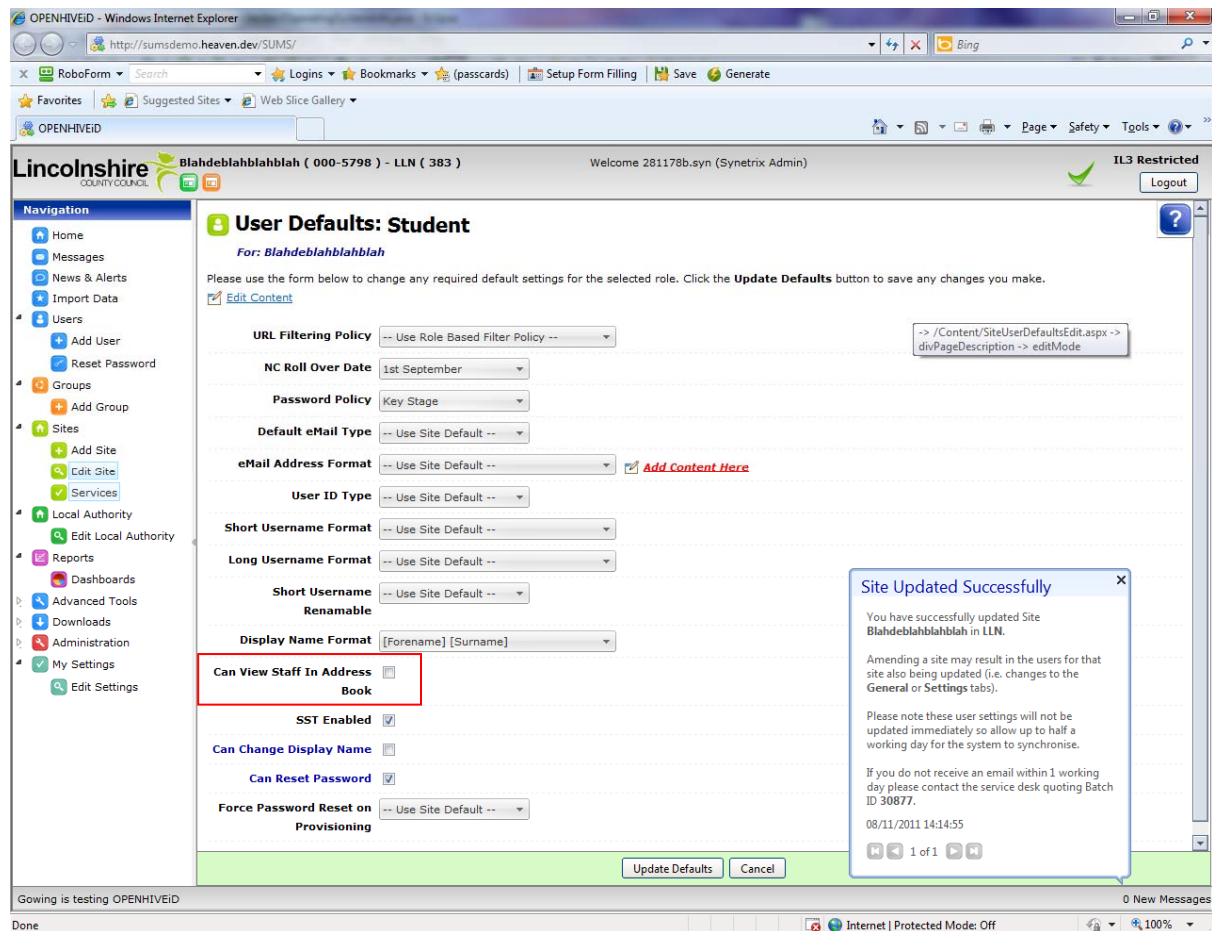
OPENHIVEiD - Windows Internet Explorer

http://sumsdemo.heaven.dev/SUMS/

Bing

RoboForm Search Logins Bookmarks (passcards) Setup Form Filling Save Generate

Favorites Suggested Sites Web Slice Gallery

OPENHIVEiD

Page Safety Tools

Lincolnshire COUNTY COUNCIL

Blahdeblahblahblah ( 000-5798 ) - LLN ( 383 )

Welcome 281178b.syn (Synetrix Admin)

IL3 Restricted

Logout

Navigation

Home
Messages
News & Alerts
Import Data
Users
Add User
Reset Password
Groups
Add Group
Sites
Add Site
Edit Site
Services
Local Authority
Edit Local Authority
Reports
Dashboards
Advanced Tools
Downloads
Administration
My Settings
Edit Settings

User Defaults: Student

For: Blahdeblahblahblah

Please use the form below to change any required default settings for the selected role. Click the **Update Defaults** button to save any changes you make.

Edit Content

-> /Content/SiteUserDefaultsEdit.aspx -> divPageDescription -> editMode

URL Filtering Policy -- Use Role Based Filter Policy --
NC Roll Over Date 1st September
Password Policy Key Stage
Default eMail Type -- Use Site Default --
eMail Address Format -- Use Site Default -- Add Content Here
User ID Type -- Use Site Default --
Short Username Format -- Use Site Default --
Long Username Format -- Use Site Default --
Short Username Renamable -- Use Site Default --
Display Name Format [Forename] [Surname]
Can View Staff In Address Book
SST Enabled
Can Change Display Name
Can Reset Password
Force Password Reset on Provisioning -- Use Site Default --

Site Updated Successfully

You have successfully updated Site **Blahdeblahblahblah** in **LLN**.

Amending a site may result in the users for that site also being updated (i.e. changes to the **General** or **Settings** tabs).

Please note these user settings will not be updated immediately so allow up to half a working day for the system to synchronise.

If you do not receive an email within 1 working day please contact the service desk quoting Batch ID **30877**.

08/11/2011 14:14:55

1 of 1

Update Defaults Cancel

Gowing is testing OPENHIVEiD

0 New Messages

Done

Internet | Protected Mode: Off

100%